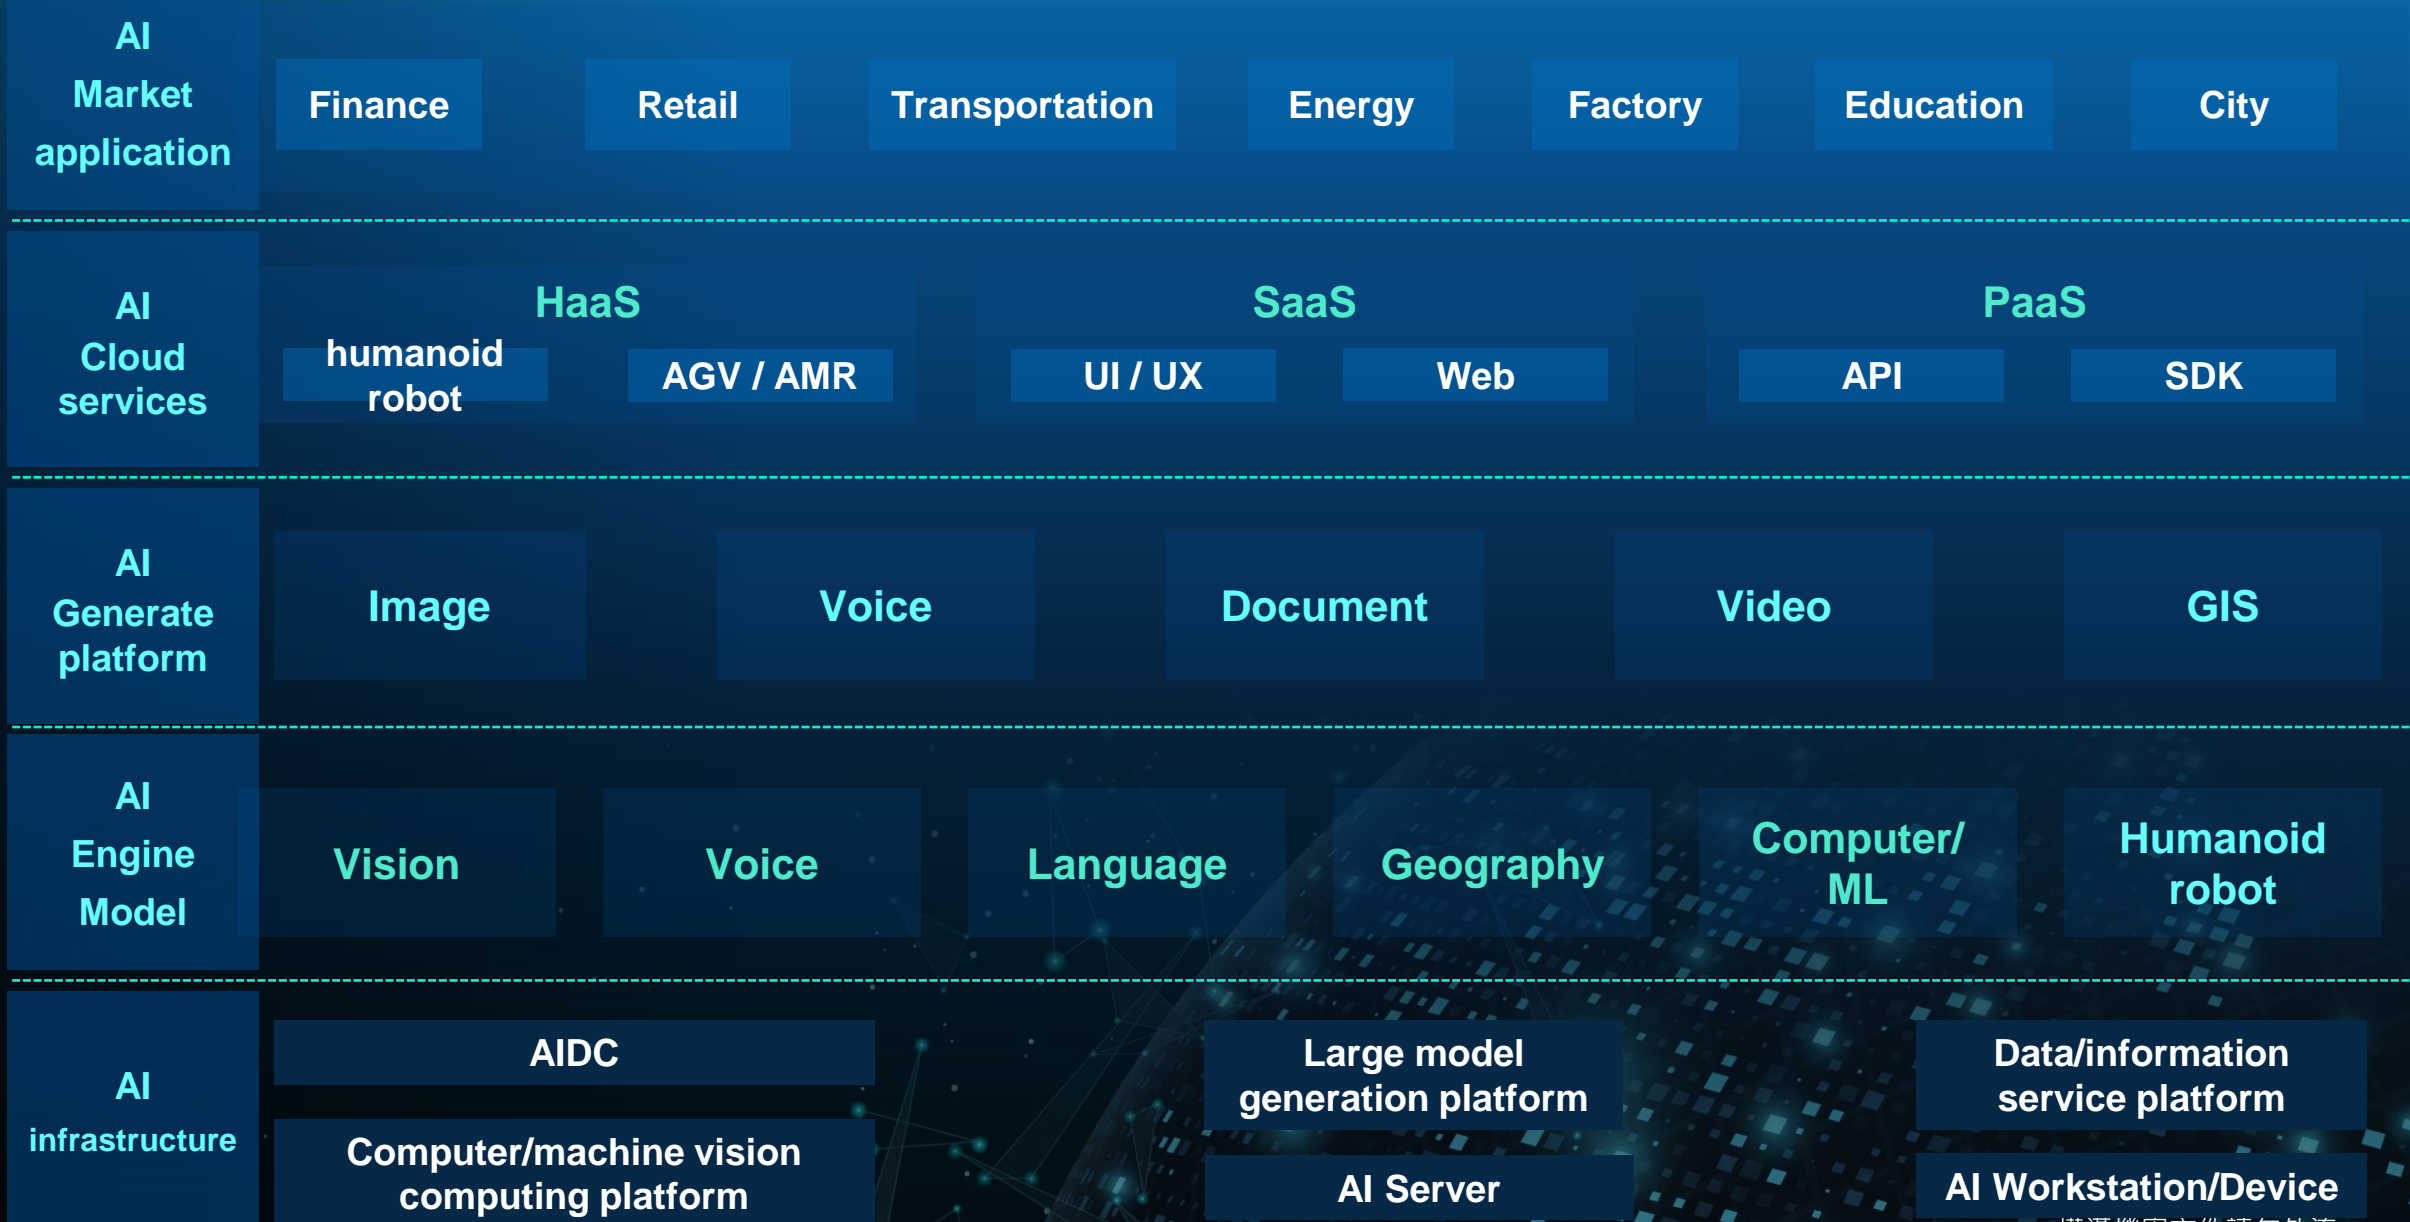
AI Market application

Finance

Retail

Transportation

Energy

Factory

Education

City

AI Cloud services

HaaS

humanoid robot

AGV / AMR

SaaS

UI / UX

Web

PaaS

API

SDK

AI Generate platform

Image

Voice

Document

Video

GIS

AI Engine Model

Vision

Voice

Language

Geography

Computer/ ML

Humanoid robot

AI infrastructure

AIDC

Computer/machine vision computing platform

Large model generation platform

AI Server

Data/information service platform

AI Workstation/Device

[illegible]